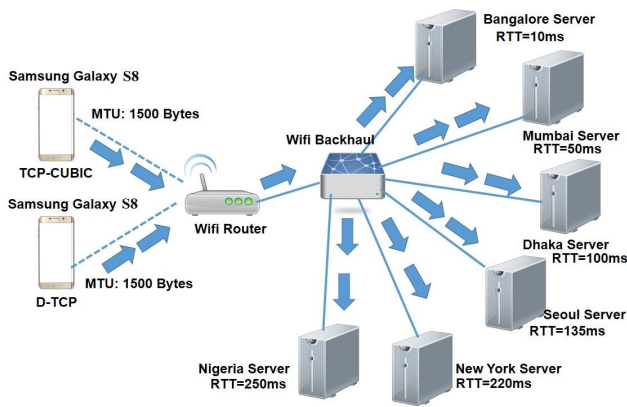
Samsung Galaxy S8
MTU: 1500 Bytes
TCP-CUBIC
Samsung Galaxy S8
MTU: 1500 Bytes
D-TCP
Wifi Router
Wifi Backhaul
Bangalore Server
RTT=10ms
Mumbai Server
RTT=50ms
Dhaka Server
RTT=100ms
Seoul Server
RTT=135ms
New York Server
RTT=220ms
Nigeria Server
RTT=250ms